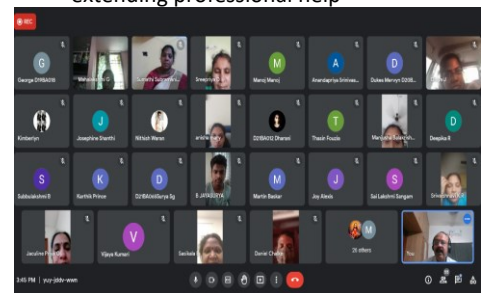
extending professional help

REC

George DYBAO16

Vethavalli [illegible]

Sumathi Sathish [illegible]

Sreeja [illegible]

Manoj Manoj

Anandapriya Srinivas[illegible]

Dukes Mervyn D2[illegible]

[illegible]

Kimberlyn

Josephine Shanthi

Nithish Waran

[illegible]

D21BA012 Dharani

Thasir Fouzia

Maryjane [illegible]

Deepika R

Subbulakshmi R

Karthik Prince

D21BA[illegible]

E JAYASURYA

Martin Baskar

Joy Alexis

Sai Lakshmi Sangam

Sriram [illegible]

Jacuiline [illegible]

Vijaya Kumari

Sasikala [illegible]

Daniel Chelle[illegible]

25 others

You

3:45 PM | yuz-jddv-wen